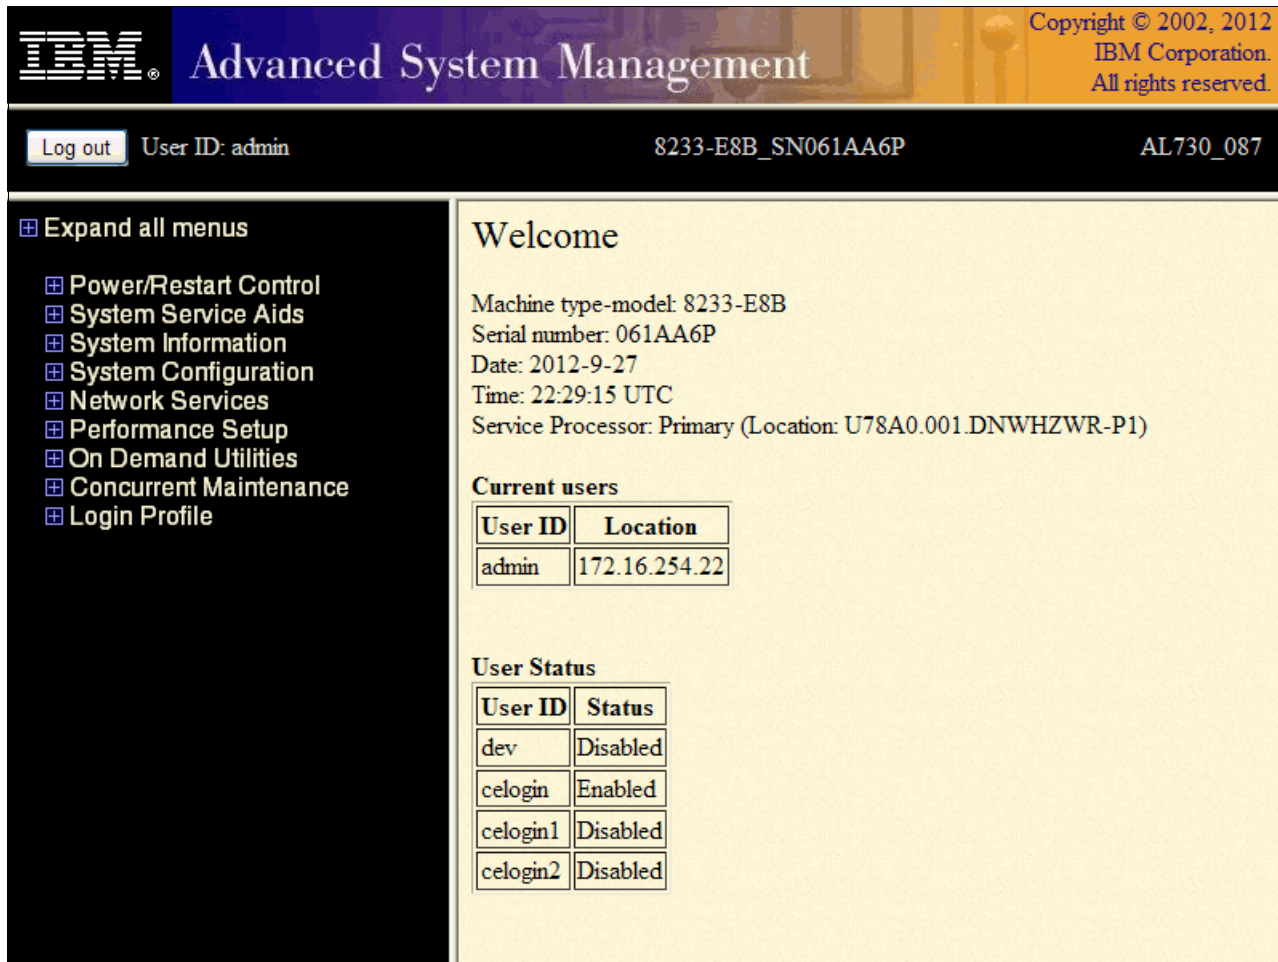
IBM. Advanced System Management

Copyright © 2002, 2012 IBM Corporation. All rights reserved.

Log out User ID: admin

8233-E8B_SN061AA6P

AL730_087

⊞ Expand all menus

⊞ Power/Restart Control
⊞ System Service Aids
⊞ System Information
⊞ System Configuration
⊞ Network Services
⊞ Performance Setup
⊞ On Demand Utilities
⊞ Concurrent Maintenance
⊞ Login Profile

Welcome

Machine type-model: 8233-E8B
Serial number: 061AA6P
Date: 2012-9-27
Time: 22:29:15 UTC
Service Processor: Primary (Location: U78A0.001.DNWHZWR-P1)

Current users

| User ID | Location |
|---|---|
| admin | 172.16.254.22 |

User Status

| User ID | Status |
|---|---|
| dev | Disabled |
| celogin | Enabled |
| celogin1 | Disabled |
| celogin2 | Disabled |